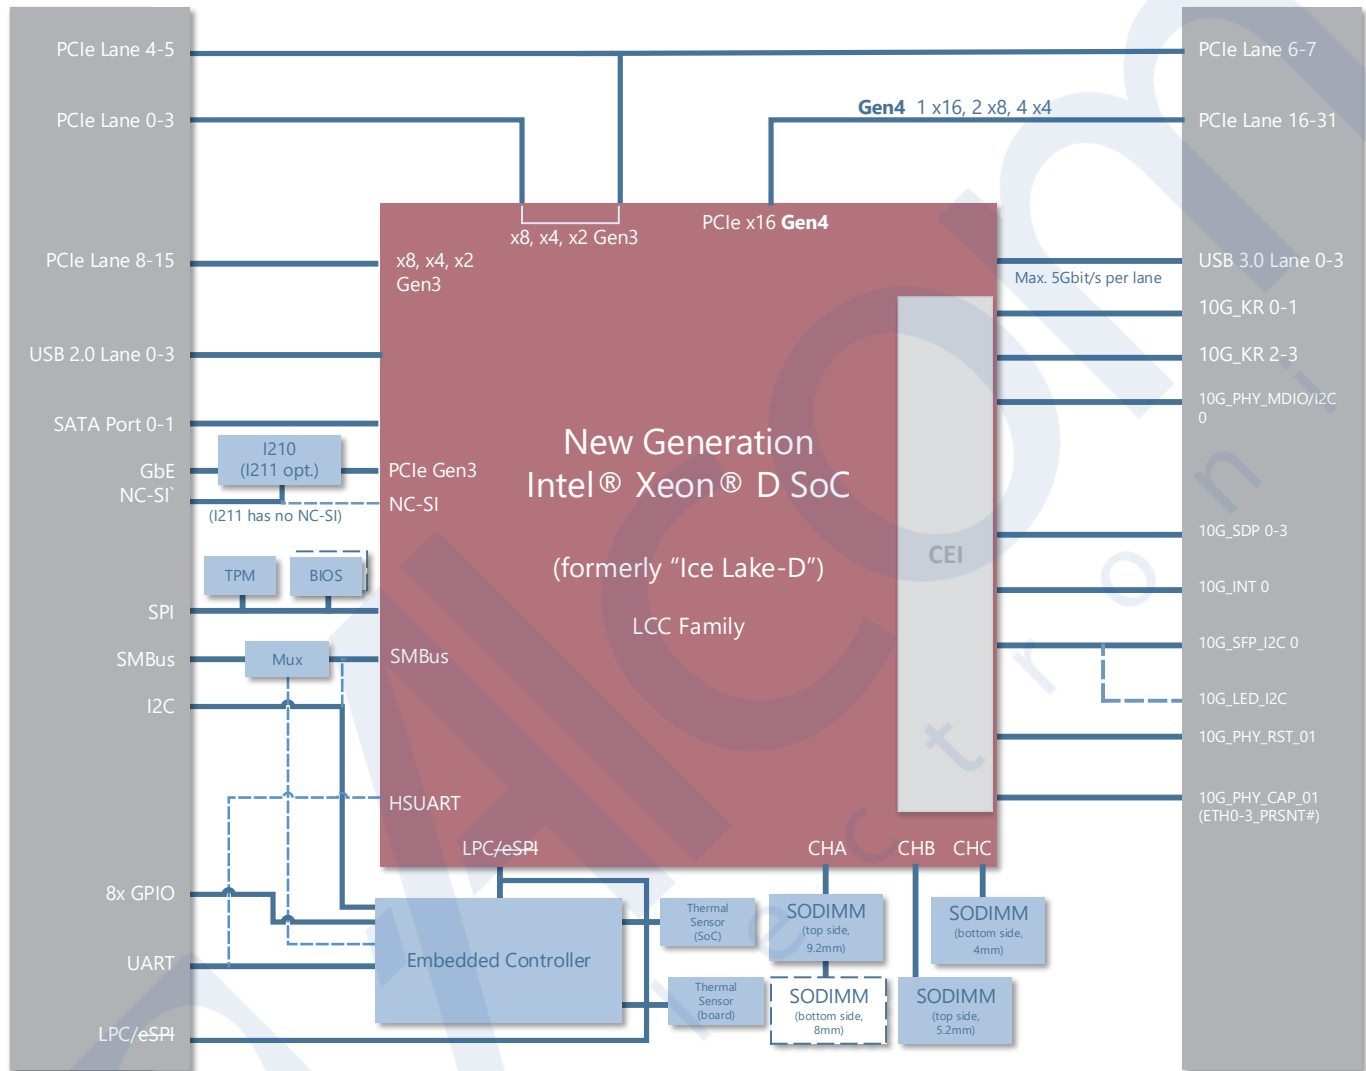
PCIe Lane 4-5

PCIe Lane 0-3

PCIe Lane 8-15

USB 2.0 Lane 0-3

SATA Port 0-1

GbE
NC-SI`

SPI

SMBus

I2C

8x GPIO

UART

LPC/eSPI

PCIe Lane 6-7

Gen4 1 x16, 2 x8, 4 x4

PCIe Lane 16-31

USB 3.0 Lane 0-3

Max. 5Gbit/s per lane

10G_KR 0-1

10G_KR 2-3

10G_PHY_MDIO/I2C 0

10G_SDP 0-3

10G_INT 0

10G_SFP_I2C 0

10G_LED_I2C

10G_PHY_RST_01

10G_PHY_CAP_01 (ETH0-3_PRSNT#)

x8, x4, x2 Gen3

PCIe x16 Gen4

x8, x4, x2 Gen3

I210 (I211 opt.)

(I211 has no NC-SI)

PCIe Gen3

NC-SI

TPM

BIOS

Mux

SMBus

HSUART

New Generation
Intel® Xeon® D SoC

(formerly “Ice Lake-D”)

LCC Family

CEI

LPC/eSPI

CHA

CHB

CHC

Embedded Controller

Thermal Sensor (SoC)

Thermal Sensor (board)

SODIMM (top side, 9.2mm)

SODIMM (bottom side, 8mm)

SODIMM (bottom side, 4mm)

SODIMM (top side, 5.2mm)